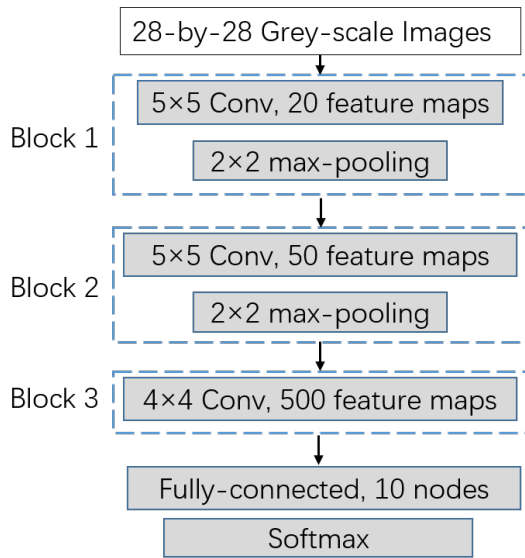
28-by-28 Grey-scale Images

Block 1

5×5 Conv, 20 feature maps

2×2 max-pooling

Block 2

5×5 Conv, 50 feature maps

2×2 max-pooling

Block 3

4×4 Conv, 500 feature maps

Fully-connected, 10 nodes

Softmax